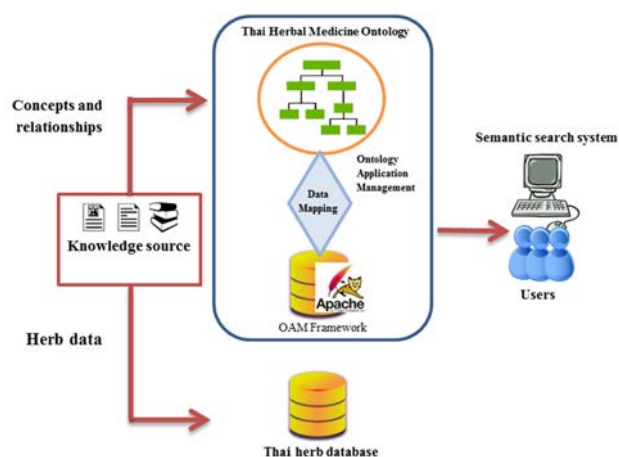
Thai Herbal Medicine Ontology

Concepts and relationships

Ontology Application Management

Data Mapping

Semantic search system

Knowledge source

Apache

OAM Framework

Users

Herb data

Thai herb database